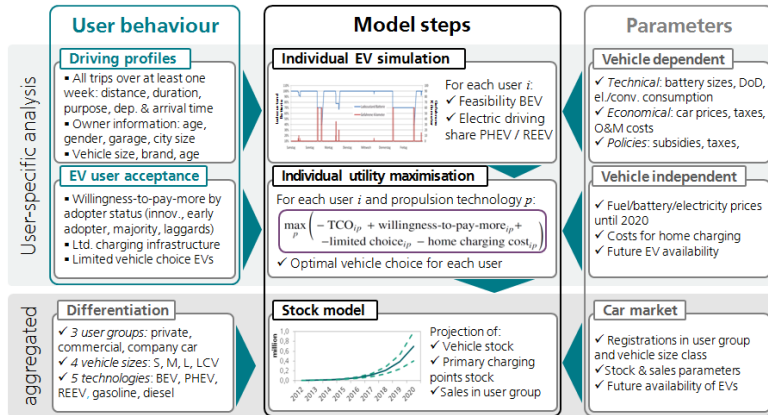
User behaviour

Model steps

Parameters

User-specific analysis

aggregated

Driving profiles
▪ All trips over at least one week: distance, duration, purpose, dep. & arrival time
▪ Owner information: age, gender, garage, city size
▪ Vehicle size, brand, age

EV user acceptance
▪ Willingness-to-pay-more by adopter status (innov., early adopter, majority, laggards)
▪ Ltd. charging infrastructure
▪ Limited vehicle choice EVs

Differentiation
✓ 3 user groups: private, commercial, company car
✓ 4 vehicle sizes: S, M, L, LCV
✓ 5 technologies: BEV, PHEV, REEV, gasoline, diesel

Individual EV simulation
For each user $i$:
✓ Feasibility BEV
✓ Electric driving share PHEV / REEV

Individual utility maximisation
For each user $i$ and propulsion technology $p$:
$\max_{p}\left(\begin{array}{c} -\text{TCO}_{ip} + \text{willingness-to-pay-more}_{ip} + \\ -\text{limited choice}_{ip} - \text{home charging cost}_{ip} \end{array}\right)$
✓ Optimal vehicle choice for each user

Stock model
million
1,0
0,8
0,6
0,4
0,2
0,0
2012 2013 2014 2015 2016 2017 2018 2019 2020
Projection of:
✓ Vehicle stock
✓ Primary charging points stock
✓ Sales in user group

Vehicle dependent
✓ Technical: battery sizes, DoD, el./conv. consumption
✓ Economical: car prices, taxes, O&M costs
✓ Policies: subsidies, taxes,

Vehicle independent
✓ Fuel/battery/electricity prices until 2020
✓ Costs for home charging
✓ Future EV availability

Car market
✓ Registrations in user group and vehicle size class
✓ Stock & sales parameters
✓ Future availability of EVs